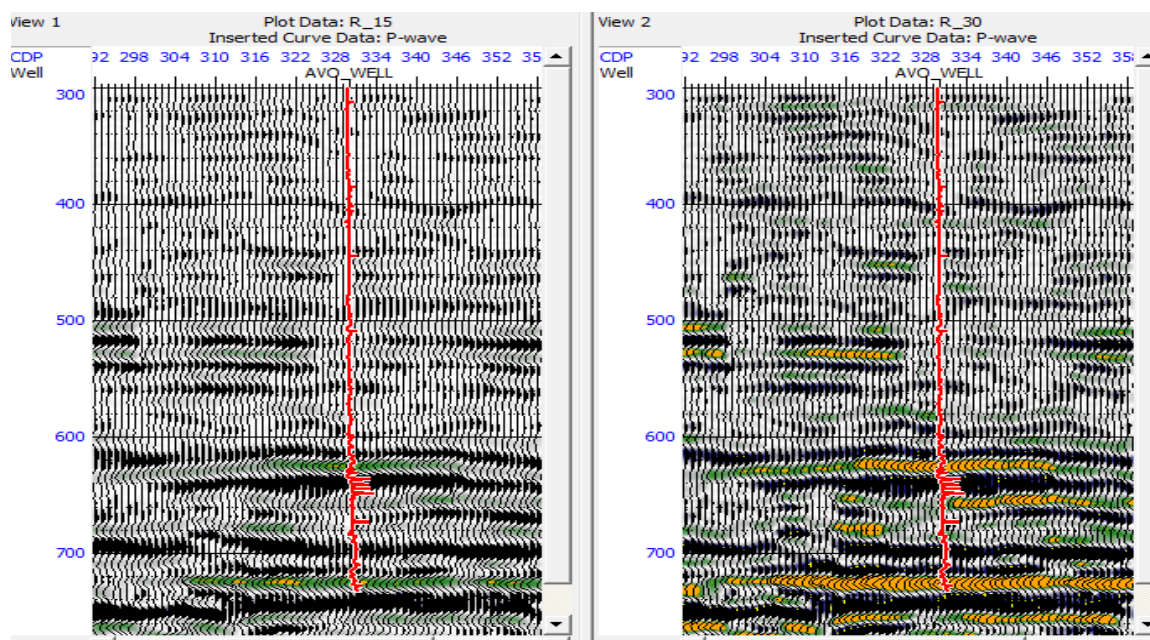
View 1
Plot Data: R_15
Inserted Curve Data: P-wave
CDP 92 298 304 310 316 322 328 334 340 346 352 35
Well AVO_WELL
300
400
500
600
700

View 2
Plot Data: R_30
Inserted Curve Data: P-wave
CDP 92 298 304 310 316 322 328 334 340 346 352 35
Well AVO_WELL
300
400
500
600
700